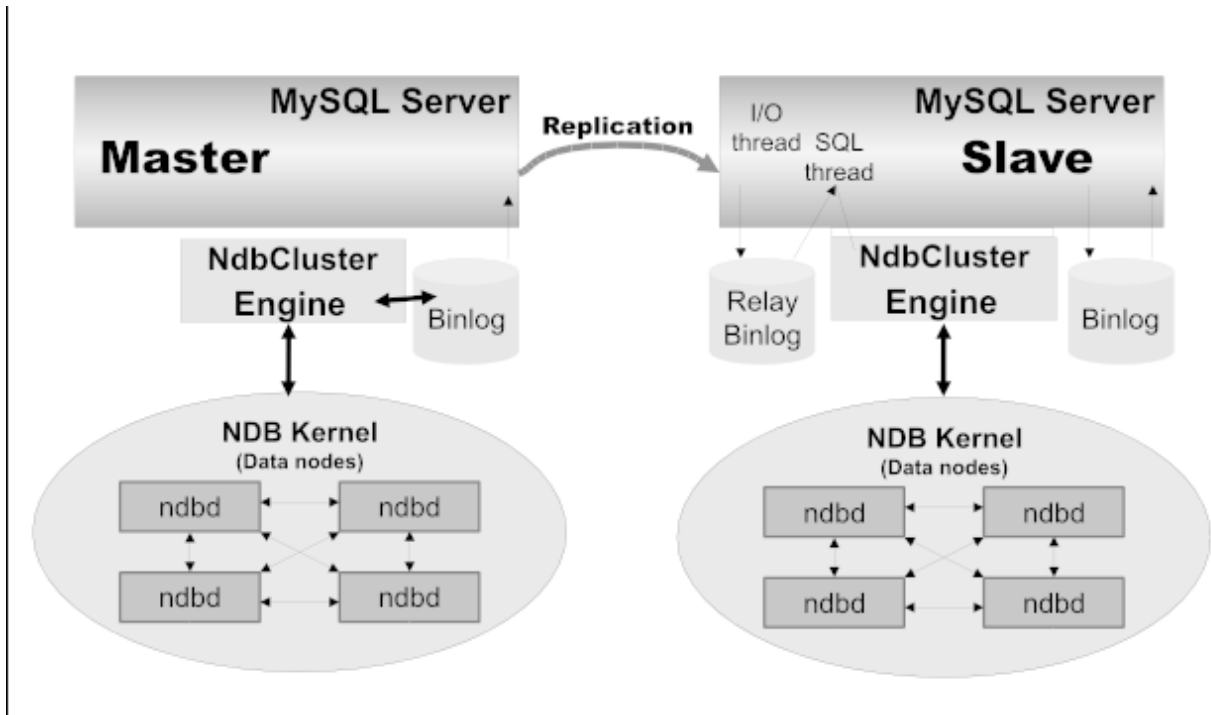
MySQL Server
Master

Replication

I/O thread
SQL thread
MySQL Server
Slave

NdbCluster Engine
Binlog

Relay Binlog
NdbCluster Engine
Binlog

NDB Kernel
(Data nodes)
ndbd
ndbd
ndbd
ndbd

NDB Kernel
(Data nodes)
ndbd
ndbd
ndbd
ndbd